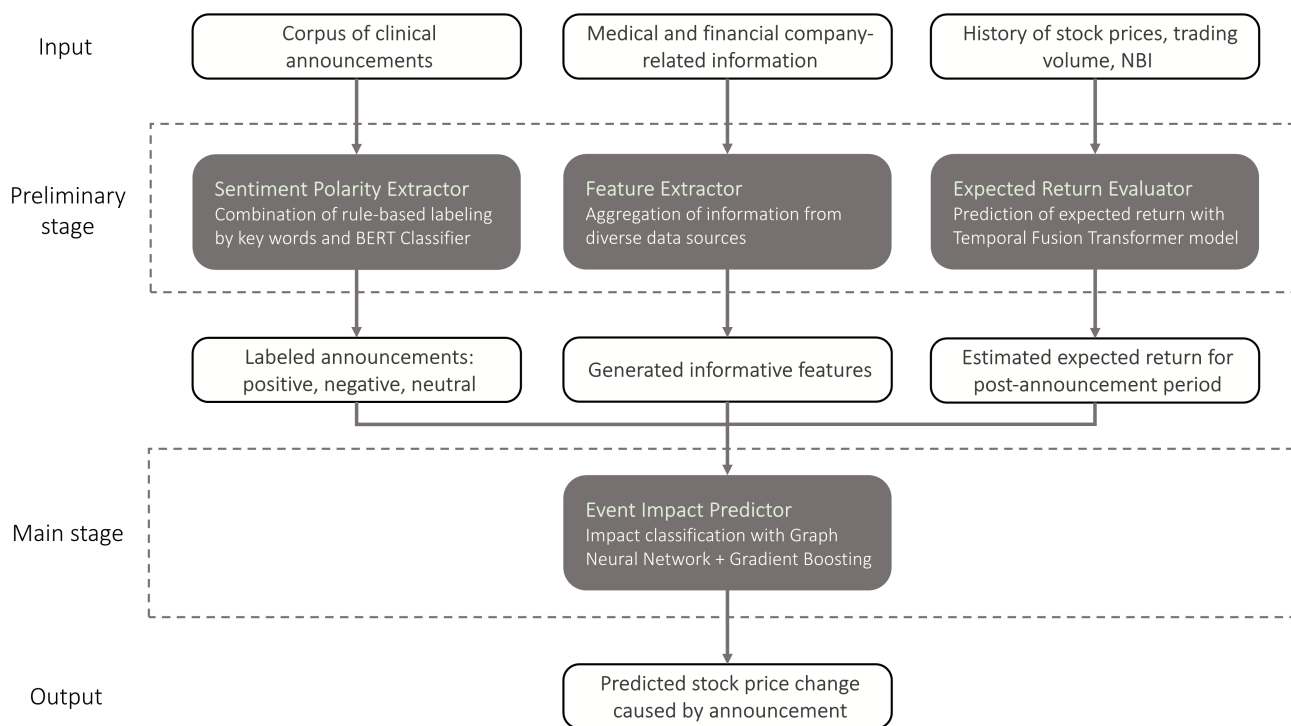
Input

Corpus of clinical announcements

Medical and financial company-related information

History of stock prices, trading volume, NBI

Preliminary stage

Sentiment Polarity Extractor
Combination of rule-based labeling by key words and BERT Classifier

Feature Extractor
Aggregation of information from diverse data sources

Expected Return Evaluator
Prediction of expected return with Temporal Fusion Transformer model

Labeled announcements: positive, negative, neutral

Generated informative features

Estimated expected return for post-announcement period

Main stage

Event Impact Predictor
Impact classification with Graph Neural Network + Gradient Boosting

Output

Predicted stock price change caused by announcement